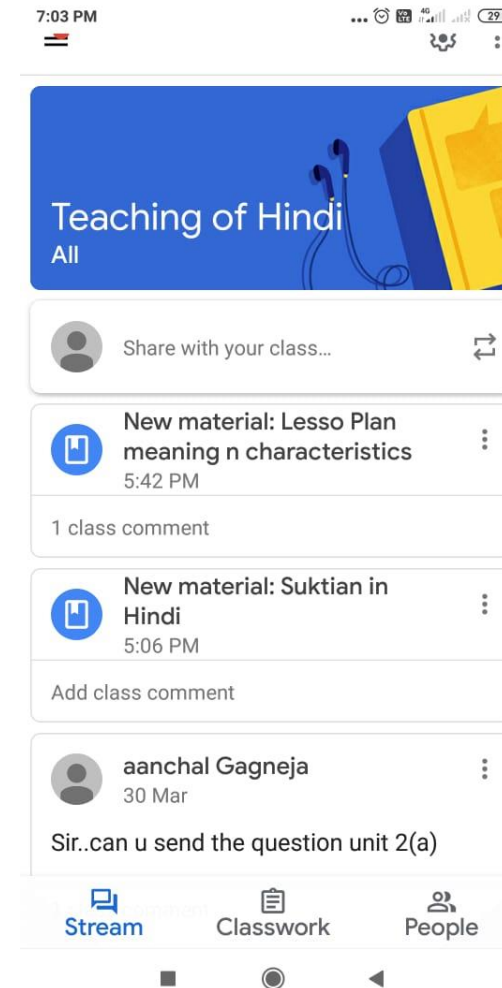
7:03 PM

4G 29

Teaching of Hindi
All

Share with your class...

New material: Lesso Plan meaning n characteristics
5:42 PM

1 class comment

New material: Suktian in Hindi
5:06 PM

Add class comment

aanchal Gagneja
30 Mar

Sir..can u send the question unit 2(a)

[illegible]

Stream
Classwork
People